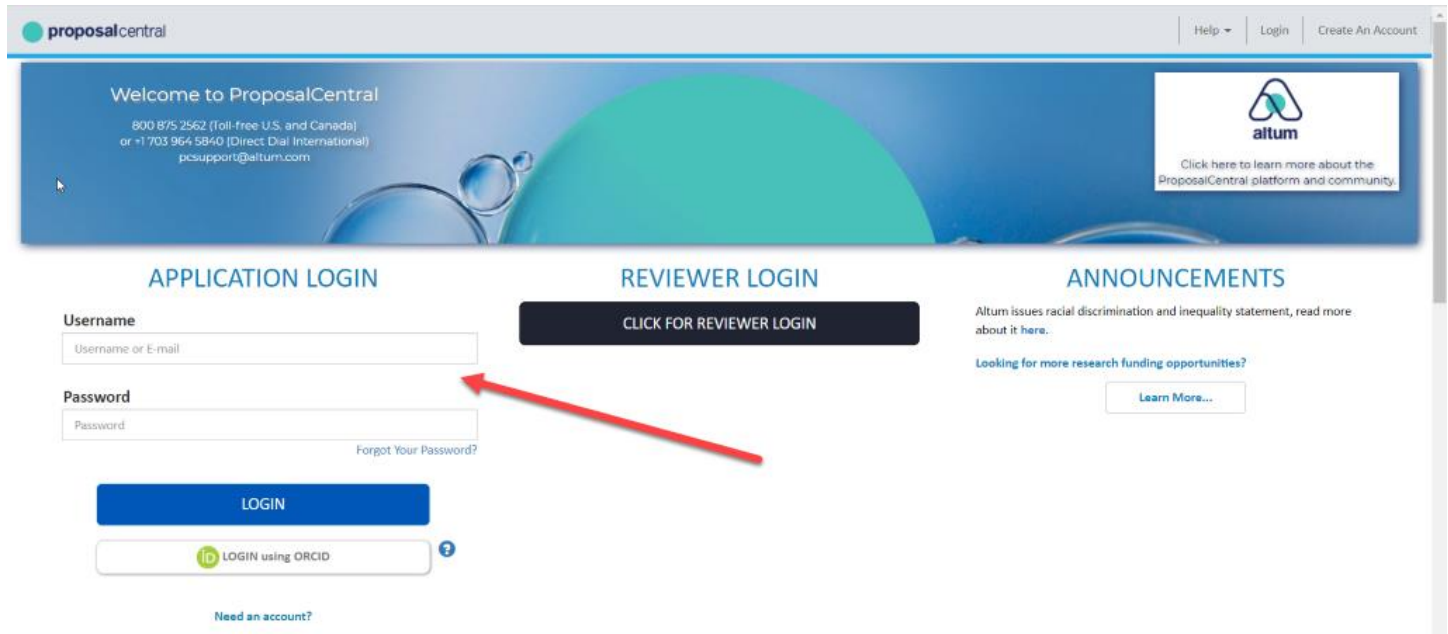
proposalcentral

Help ▾ Login Create An Account

Welcome to ProposalCentral

800 875 2562 (Toll-free U.S. and Canada)
or +1 703 964 5840 (Direct Dial International)
pcsupport@altum.com

altum

Click here to learn more about the ProposalCentral platform and community.

APPLICATION LOGIN

Username

Username or E-mail

Password

Password

Forgot Your Password?

LOGIN

iD LOGIN using ORCID

?

Need an account?

REVIEWER LOGIN

CLICK FOR REVIEWER LOGIN

ANNOUNCEMENTS

Altum issues racial discrimination and inequality statement, read more about it here.

Looking for more research funding opportunities?

Learn More...